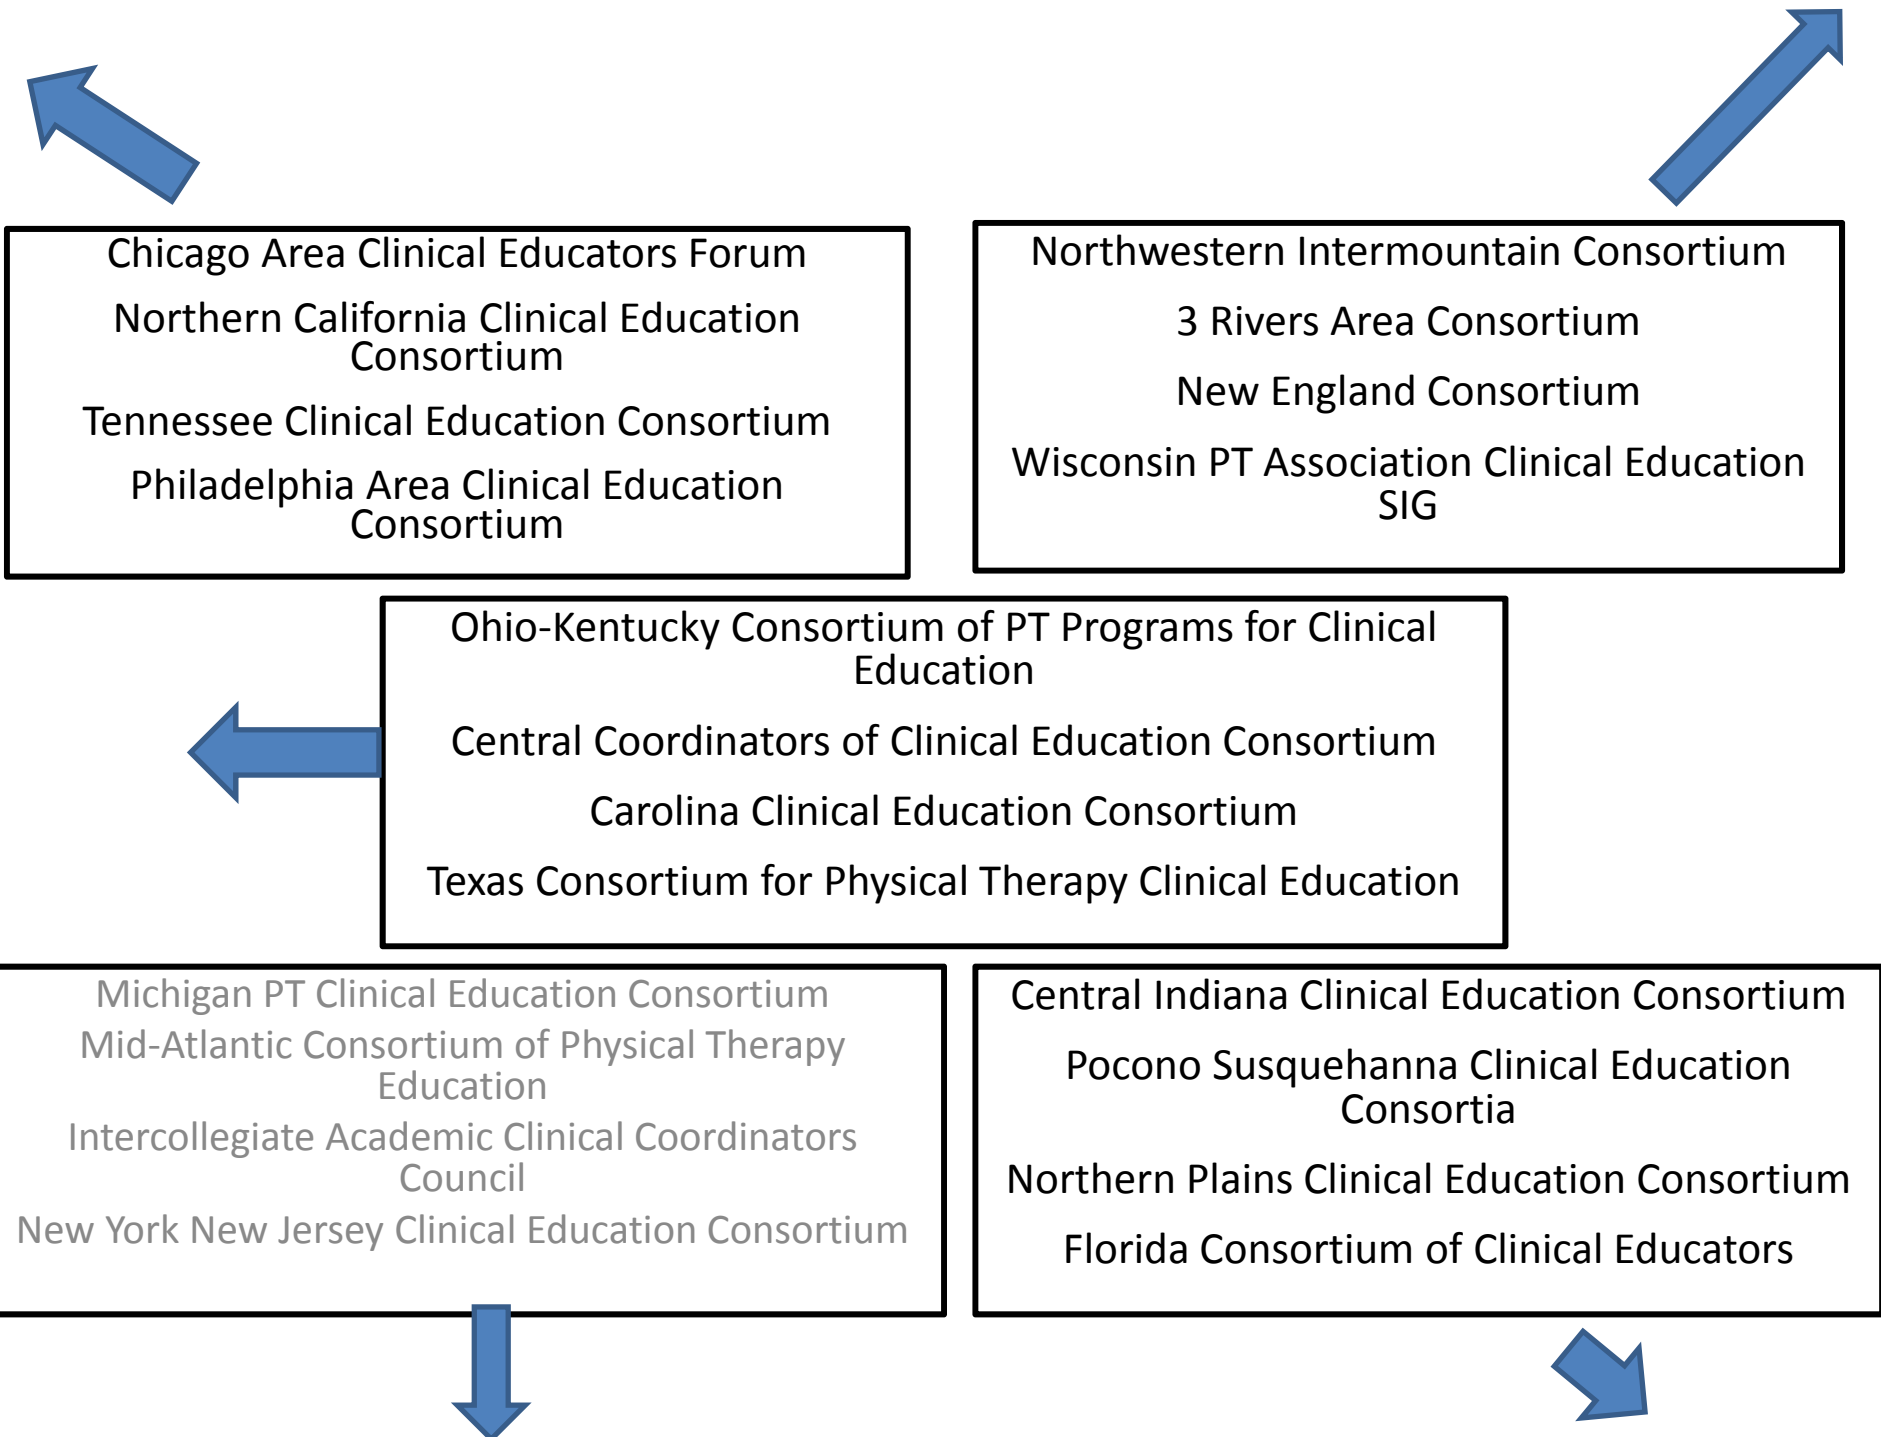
Chicago Area Clinical Educators Forum

Northern California Clinical Education Consortium

Tennessee Clinical Education Consortium

Philadelphia Area Clinical Education Consortium

Northwestern Intermountain Consortium

3 Rivers Area Consortium

New England Consortium

Wisconsin PT Association Clinical Education SIG

Ohio-Kentucky Consortium of PT Programs for Clinical Education

Central Coordinators of Clinical Education Consortium

Carolina Clinical Education Consortium

Texas Consortium for Physical Therapy Clinical Education

Michigan PT Clinical Education Consortium

Mid-Atlantic Consortium of Physical Therapy Education

Intercollegiate Academic Clinical Coordinators Council

New York New Jersey Clinical Education Consortium

Central Indiana Clinical Education Consortium

Pocono Susquehanna Clinical Education Consortia

Northern Plains Clinical Education Consortium

Florida Consortium of Clinical Educators